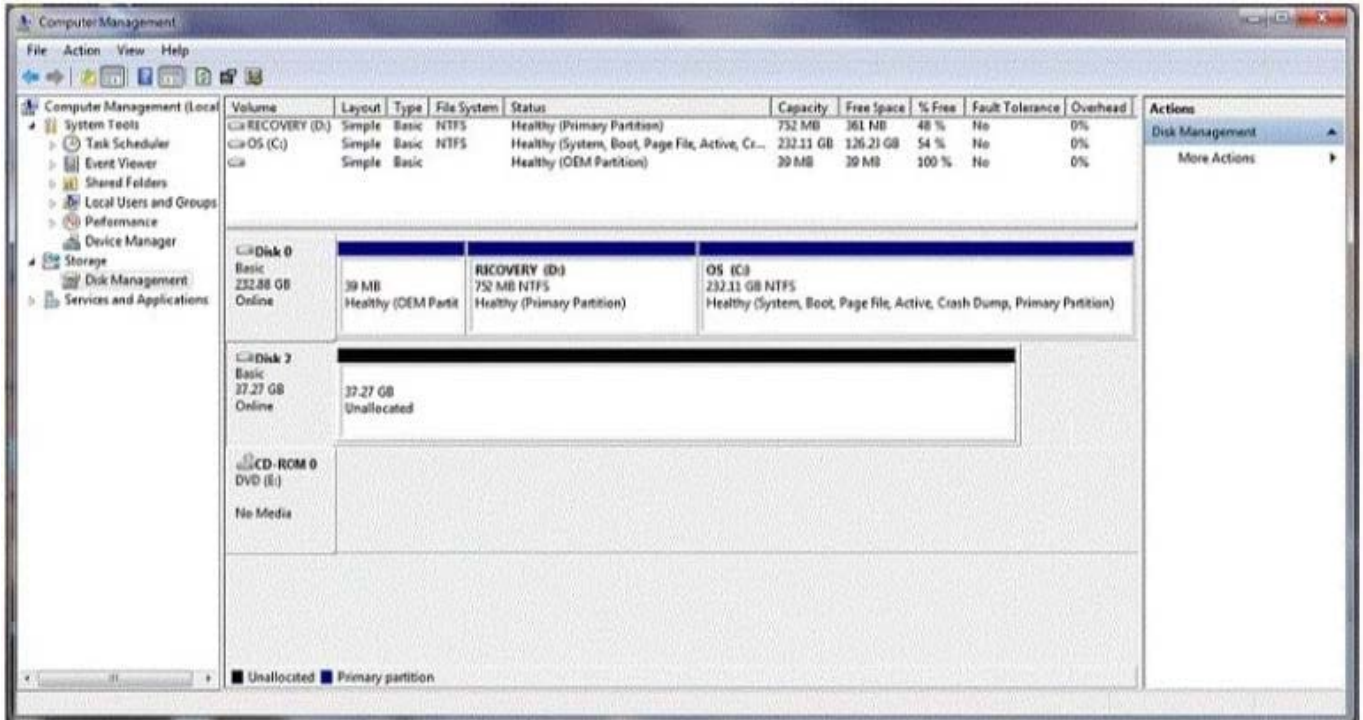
Computer Management

File Action View Help

Computer Management (Local
System Tools
Task Scheduler
Event Viewer
Shared Folders
Local Users and Groups
Performance
Device Manager
Storage
Disk Management
Services and Applications

| Volume | Layout | Type | File System | Status | Capacity | Free Space | % Free | Fault Tolerance | Overhead |
|---|---|---|---|---|---|---|---|---|---|
| RECOVERY (D:) | Simple | Basic | NTFS | Healthy (Primary Partition) | 752 MB | 361 MB | 48 % | No | 0% |
| OS (C:) | Simple | Basic | NTFS | Healthy (System, Boot, Page File, Active, Cr... | 232.11 GB | 126.23 GB | 54 % | No | 0% |
|  | Simple | Basic |  | Healthy (OEM Partition) | 39 MB | 39 MB | 100 % | No | 0% |

Disk 0
Basic
232.88 GB
Online

39 MB
Healthy (OEM Partit

RECOVERY (D:)
752 MB NTFS
Healthy (Primary Partition)

OS (C:)
232.11 GB NTFS
Healthy (System, Boot, Page file, Active, Crash Dump, Primary Partition)

Disk 2
Basic
37.27 GB
Online

37.27 GB
Unallocated

CD-ROM 0
DVD (E:)

No Media

Unallocated Primary partition

Actions
Disk Management
More Actions